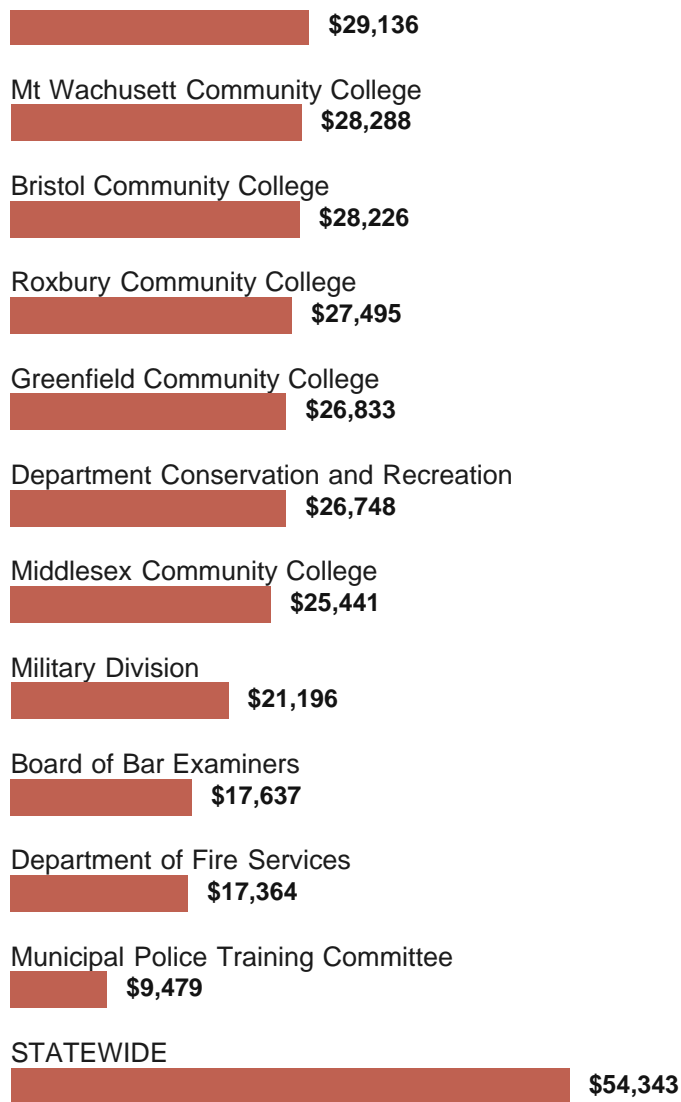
$29,136

Mt Wachusett Community College
$28,288

Bristol Community College
$28,226

Roxbury Community College
$27,495

Greenfield Community College
$26,833

Department Conservation and Recreation
$26,748

Middlesex Community College
$25,441

Military Division
$21,196

Board of Bar Examiners
$17,637

Department of Fire Services
$17,364

Municipal Police Training Committee
$9,479

STATEWIDE
$54,343